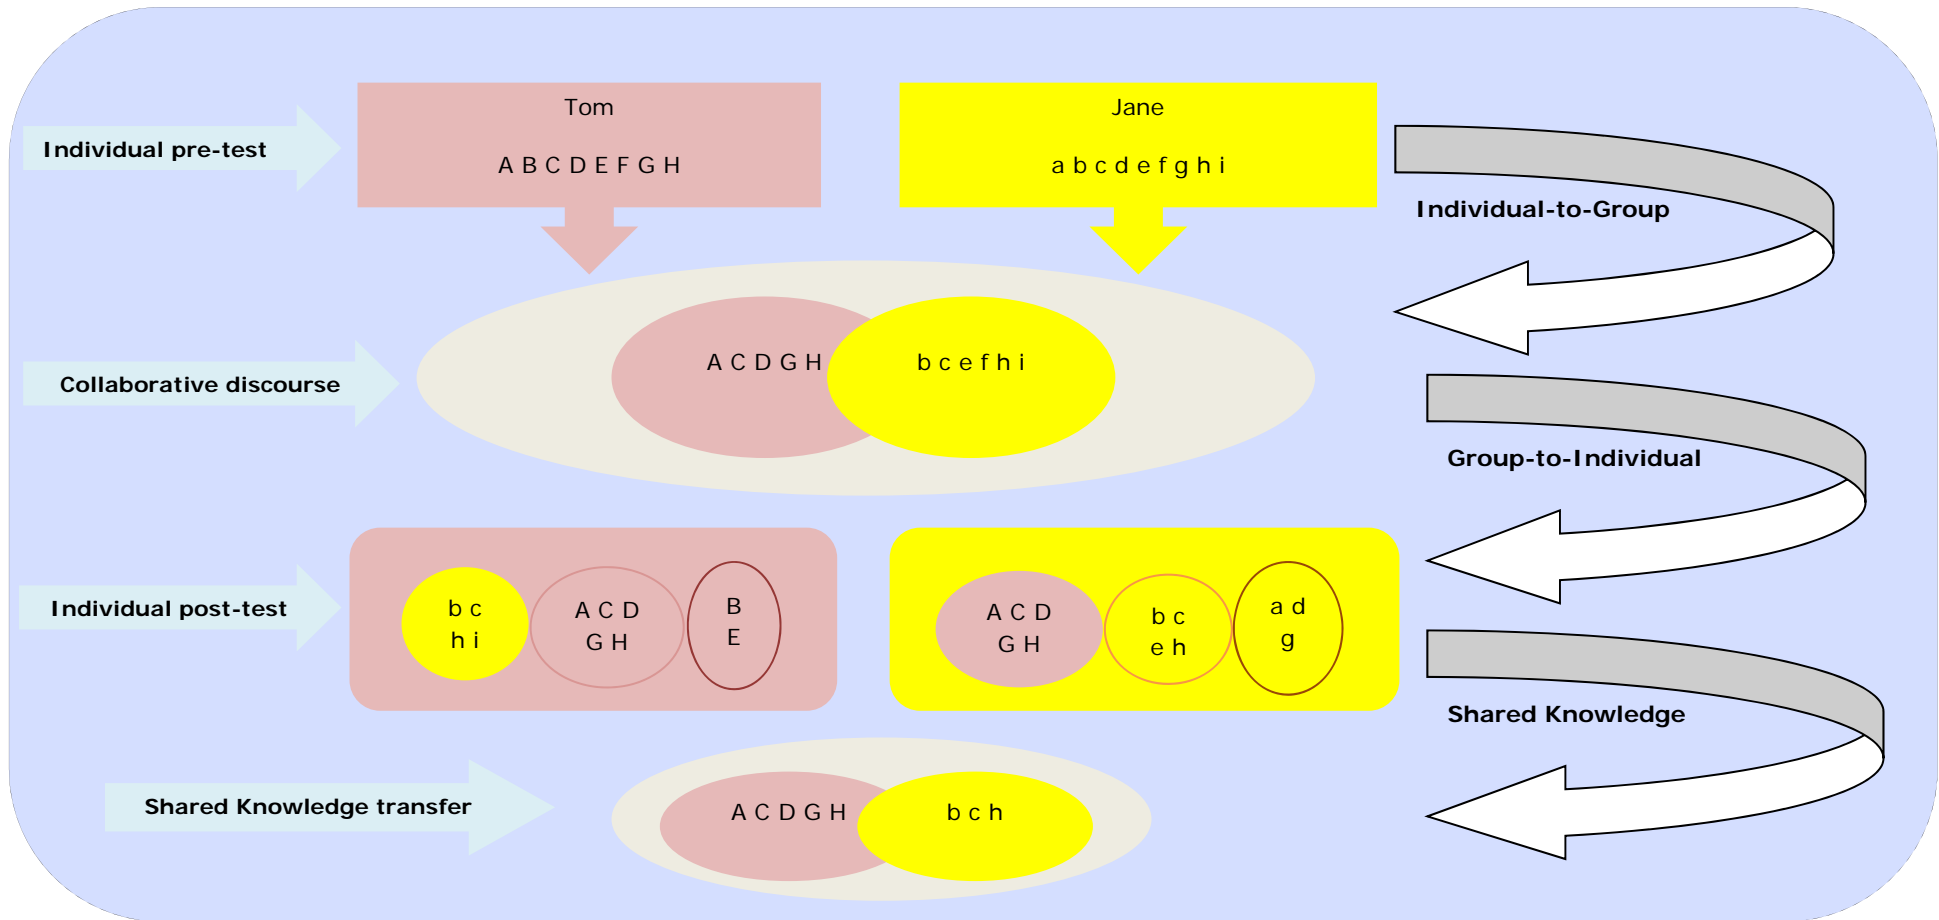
Individual pre-test

Tom
A B C D E F G H

Jane
a b c d e f g h i

Individual-to-Group

Collaborative discourse

A C D G H

b c e f h i

Group-to-Individual

Individual post-test

b c
h i

A C D
G H

B
E

A C D
G H

b c
e h

a d
g

Shared Knowledge

Shared Knowledge transfer

A C D G H

b c h